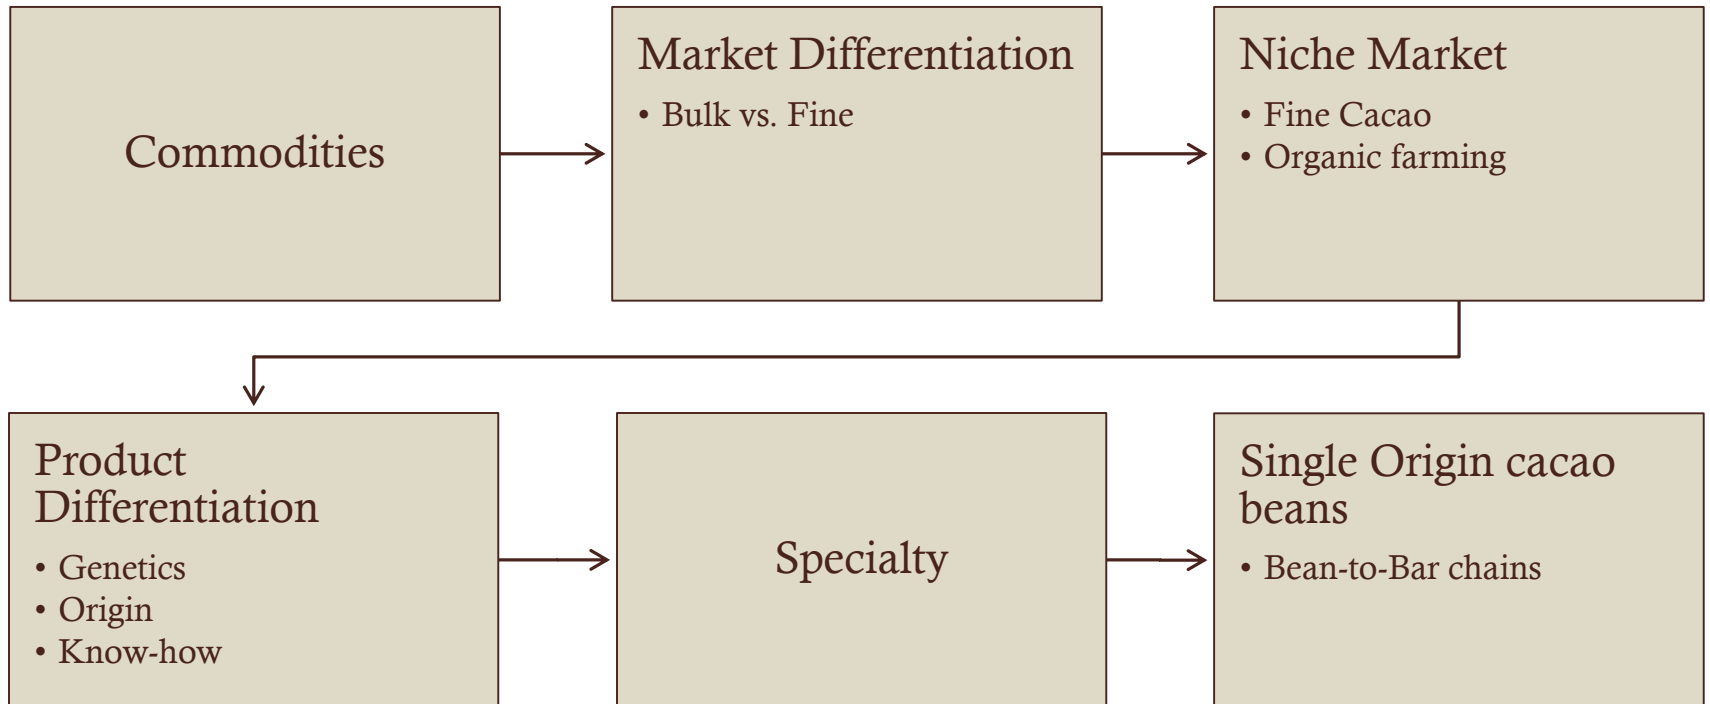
Commodities

Market Differentiation

• Bulk vs. Fine

Niche Market

• Fine Cacao
• Organic farming

Product Differentiation

• Genetics
• Origin
• Know-how

Specialty

Single Origin cacao beans

• Bean-to-Bar chains